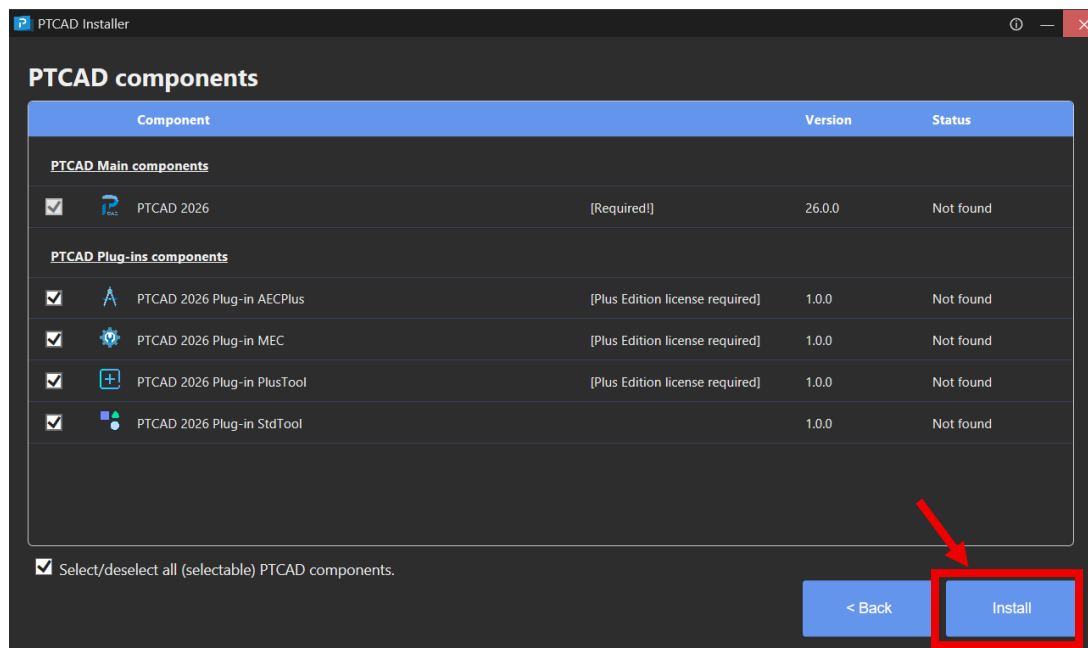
PTCAD Installer

PTCAD components

| | Component | | Version | Status |
|---|---|---|---|---|
| PTCAD Main components | | | | |
| | PTCAD 2026 | [Required!] | 26.0.0 | Not found |
| PTCAD Plug-ins components | | | | |
| | PTCAD 2026 Plug-in AECPlus | [Plus Edition license required] | 1.0.0 | Not found |
| | PTCAD 2026 Plug-in MEC | [Plus Edition license required] | 1.0.0 | Not found |
| | PTCAD 2026 Plug-in PlusTool | [Plus Edition license required] | 1.0.0 | Not found |
| | PTCAD 2026 Plug-in StdTool | | 1.0.0 | Not found |

Select/deselect all (selectable) PTCAD components.

< Back

Install